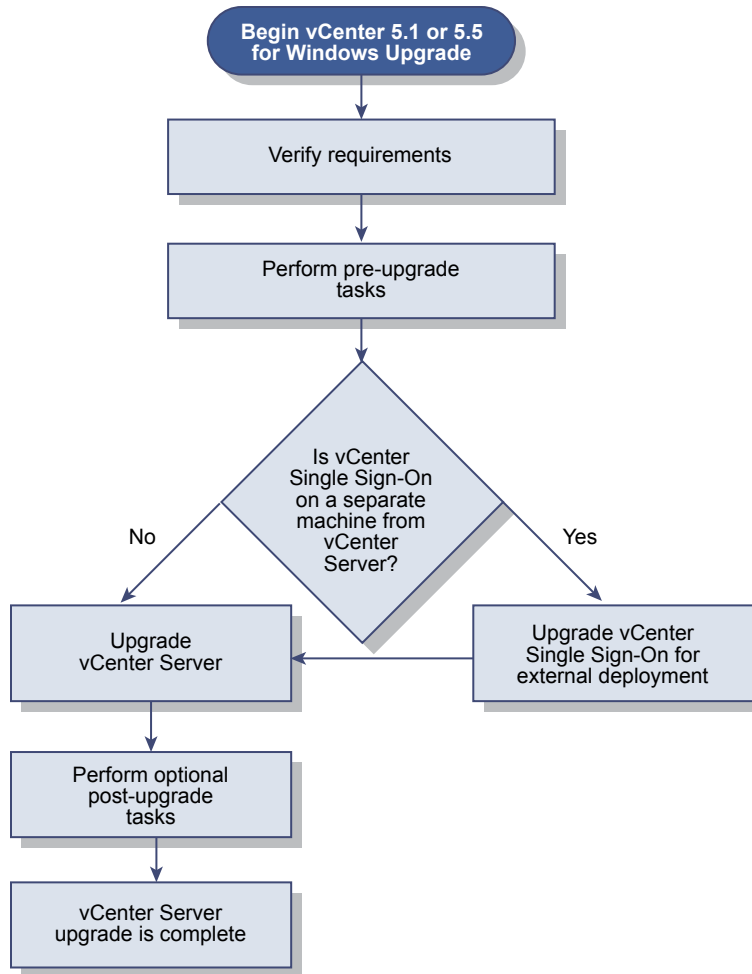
Begin vCenter 5.1 or 5.5 for Windows Upgrade

Verify requirements

Perform pre-upgrade tasks

Is vCenter Single Sign-On on a separate machine from vCenter Server?

No

Yes

Upgrade vCenter Server

Upgrade vCenter Single Sign-On for external deployment

Perform optional post-upgrade tasks

vCenter Server upgrade is complete